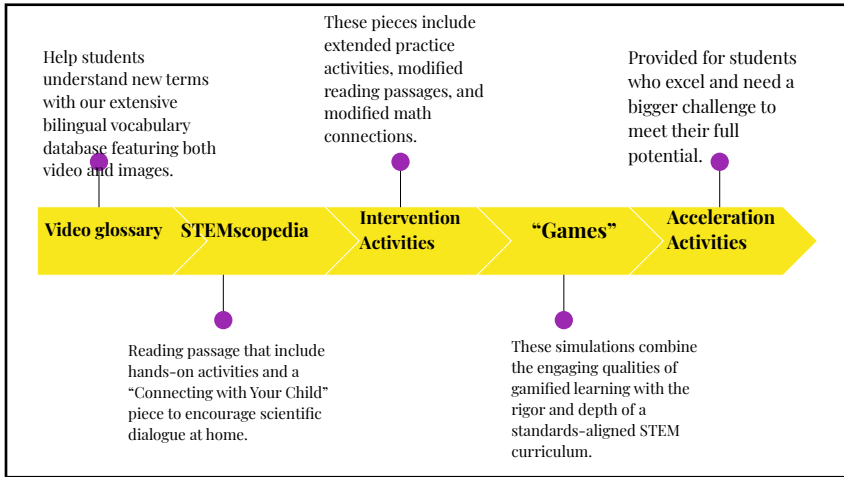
Help students understand new terms with our extensive bilingual vocabulary database featuring both video and images.

These pieces include extended practice activities, modified reading passages, and modified math connections.

Provided for students who excel and need a bigger challenge to meet their full potential.

Video glossary

STEMscopedia

Intervention Activities

“Games”

Acceleration Activities

Reading passage that include hands-on activities and a “Connecting with Your Child” piece to encourage scientific dialogue at home.

These simulations combine the engaging qualities of gamified learning with the rigor and depth of a standards-aligned STEM curriculum.